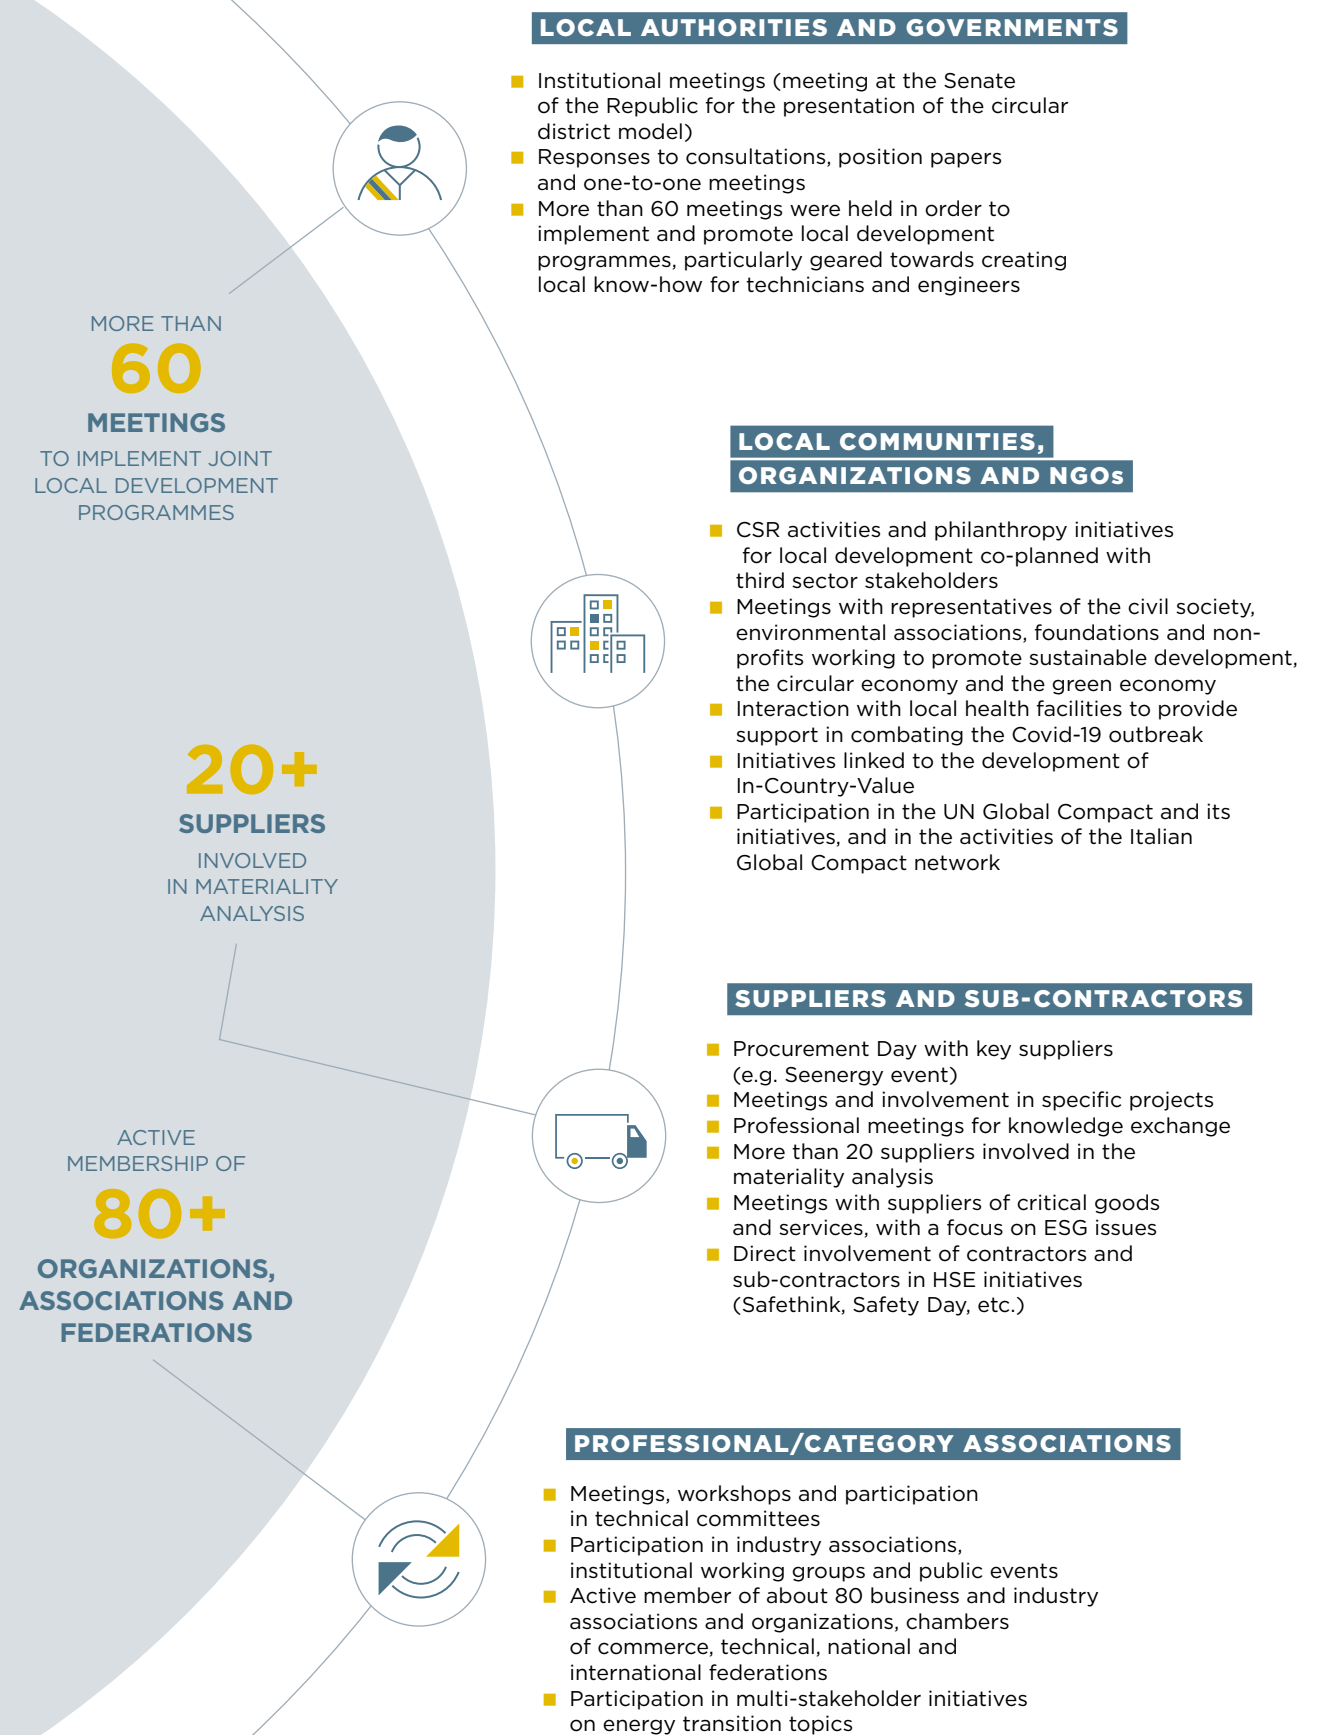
LOCAL AUTHORITIES AND GOVERNMENTS

Institutional meetings (meeting at the Senate of the Republic for the presentation of the circular district model)
Responses to consultations, position papers and one-to-one meetings
More than 60 meetings were held in order to implement and promote local development programmes, particularly geared towards creating local know-how for technicians and engineers

MORE THAN
60
MEETINGS
TO IMPLEMENT JOINT LOCAL DEVELOPMENT PROGRAMMES

LOCAL COMMUNITIES, ORGANIZATIONS AND NGOs

CSR activities and philanthropy initiatives for local development co-planned with third sector stakeholders
Meetings with representatives of the civil society, environmental associations, foundations and non-profits working to promote sustainable development, the circular economy and the green economy
Interaction with local health facilities to provide support in combating the Covid-19 outbreak
Initiatives linked to the development of In-Country-Value
Participation in the UN Global Compact and its initiatives, and in the activities of the Italian Global Compact network

20+
SUPPLIERS
INVOLVED IN MATERIALITY ANALYSIS

SUPPLIERS AND SUB-CONTRACTORS

Procurement Day with key suppliers (e.g. Seenergy event)
Meetings and involvement in specific projects
Professional meetings for knowledge exchange
More than 20 suppliers involved in the materiality analysis
Meetings with suppliers of critical goods and services, with a focus on ESG issues
Direct involvement of contractors and sub-contractors in HSE initiatives (Safethink, Safety Day, etc.)

ACTIVE MEMBERSHIP OF
80+
ORGANIZATIONS, ASSOCIATIONS AND FEDERATIONS

PROFESSIONAL/CATEGORY ASSOCIATIONS

Meetings, workshops and participation in technical committees
Participation in industry associations, institutional working groups and public events
Active member of about 80 business and industry associations and organizations, chambers of commerce, technical, national and international federations
Participation in multi-stakeholder initiatives on energy transition topics